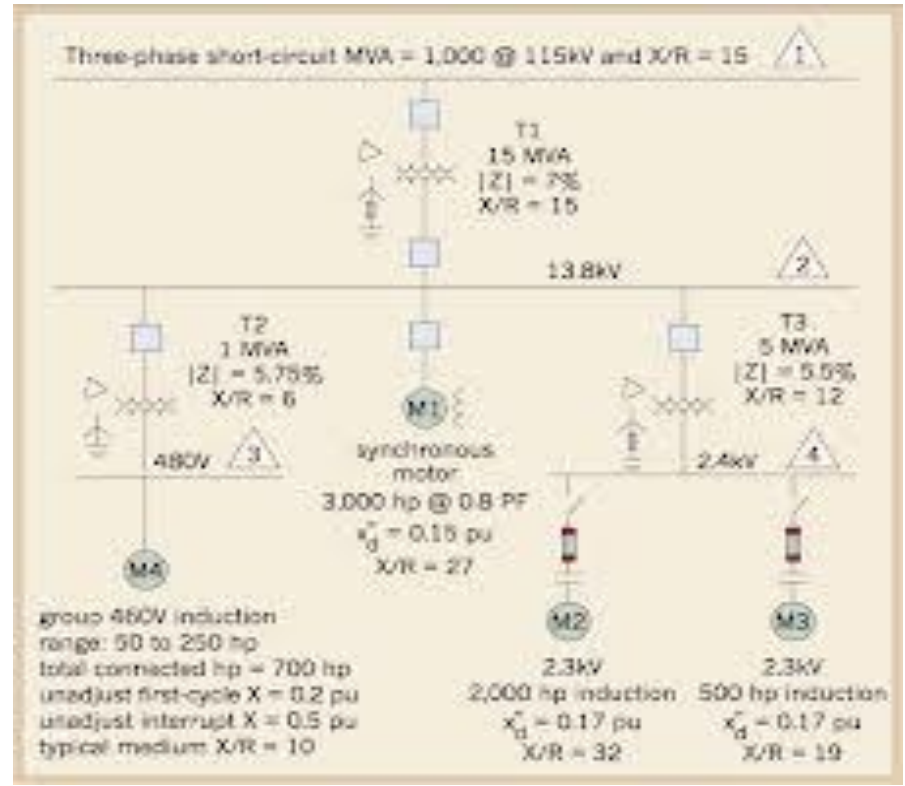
Three-phase short-circuit MVA = 1,000 @ 115kV and X/R = 15 1

T1
15 MVA
|Z| = 7%
X/R = 15

13.8kV 2

T2
1 MVA
|Z| = 5.75%
X/R = 6

480V 3

M1

synchronous motor
3,000 hp @ 0.8 PF
$x''_d$ = 0.15 pu
X/R = 27

T3
5 MVA
|Z| = 5.5%
X/R = 12

2.4kV 4

M4

group 480V induction
range: 50 to 250 hp
total connected hp = 700 hp
unadjust first-cycle X = 0.2 pu
unadjust interrupt X = 0.5 pu
typical medium X/R = 10

M2

2.3kV
2,000 hp induction
$x''_d$ = 0.17 pu
X/R = 32

M3

2.3kV
500 hp induction
$x''_d$ = 0.17 pu
X/R = 19